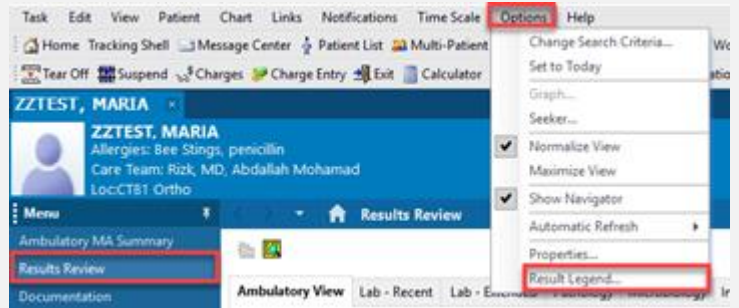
Task Edit View Patient Chart Links Notifications Time Scale Options Help

Home Tracking Shell Message Center Patient List Multi-Patient

Tear Off Suspend Charges Charge Entry Exit Calculator

ZZTEST, MARIA ×

ZZTEST, MARIA
Allergies: Bee Stings, penicillin
Care Team: Rizk, MD, Abdallah Mohamad
Loc:CT81 Ortho

Menu

Ambulatory MA Summary

Results Review

Documentation

Results Review

Ambulatory View Lab - Recent Lab - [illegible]

Change Search Criteria...
Set to Today
Graph...
Seeker...
Normalize View
Maximize View
Show Navigator
Automatic Refresh
Properties...
Result Legend...